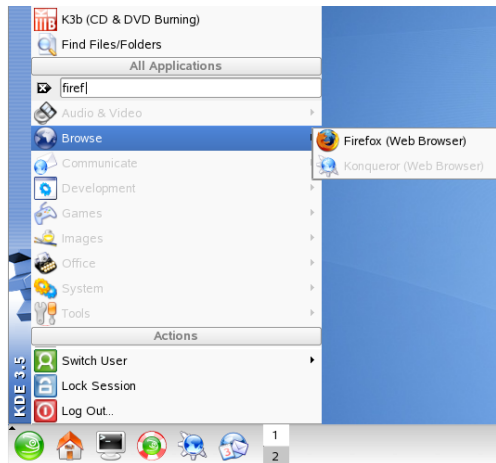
K3b (CD & DVD Burning)
Find Files/Folders
All Applications
firef
Audio & Video
Browse
Communicate
Development
Games
Images
Office
System
Tools
Actions
Switch User
Lock Session
Log Out...

Firefox (Web Browser)
Konqueror (Web Browser)

KDE 3.5

1
2